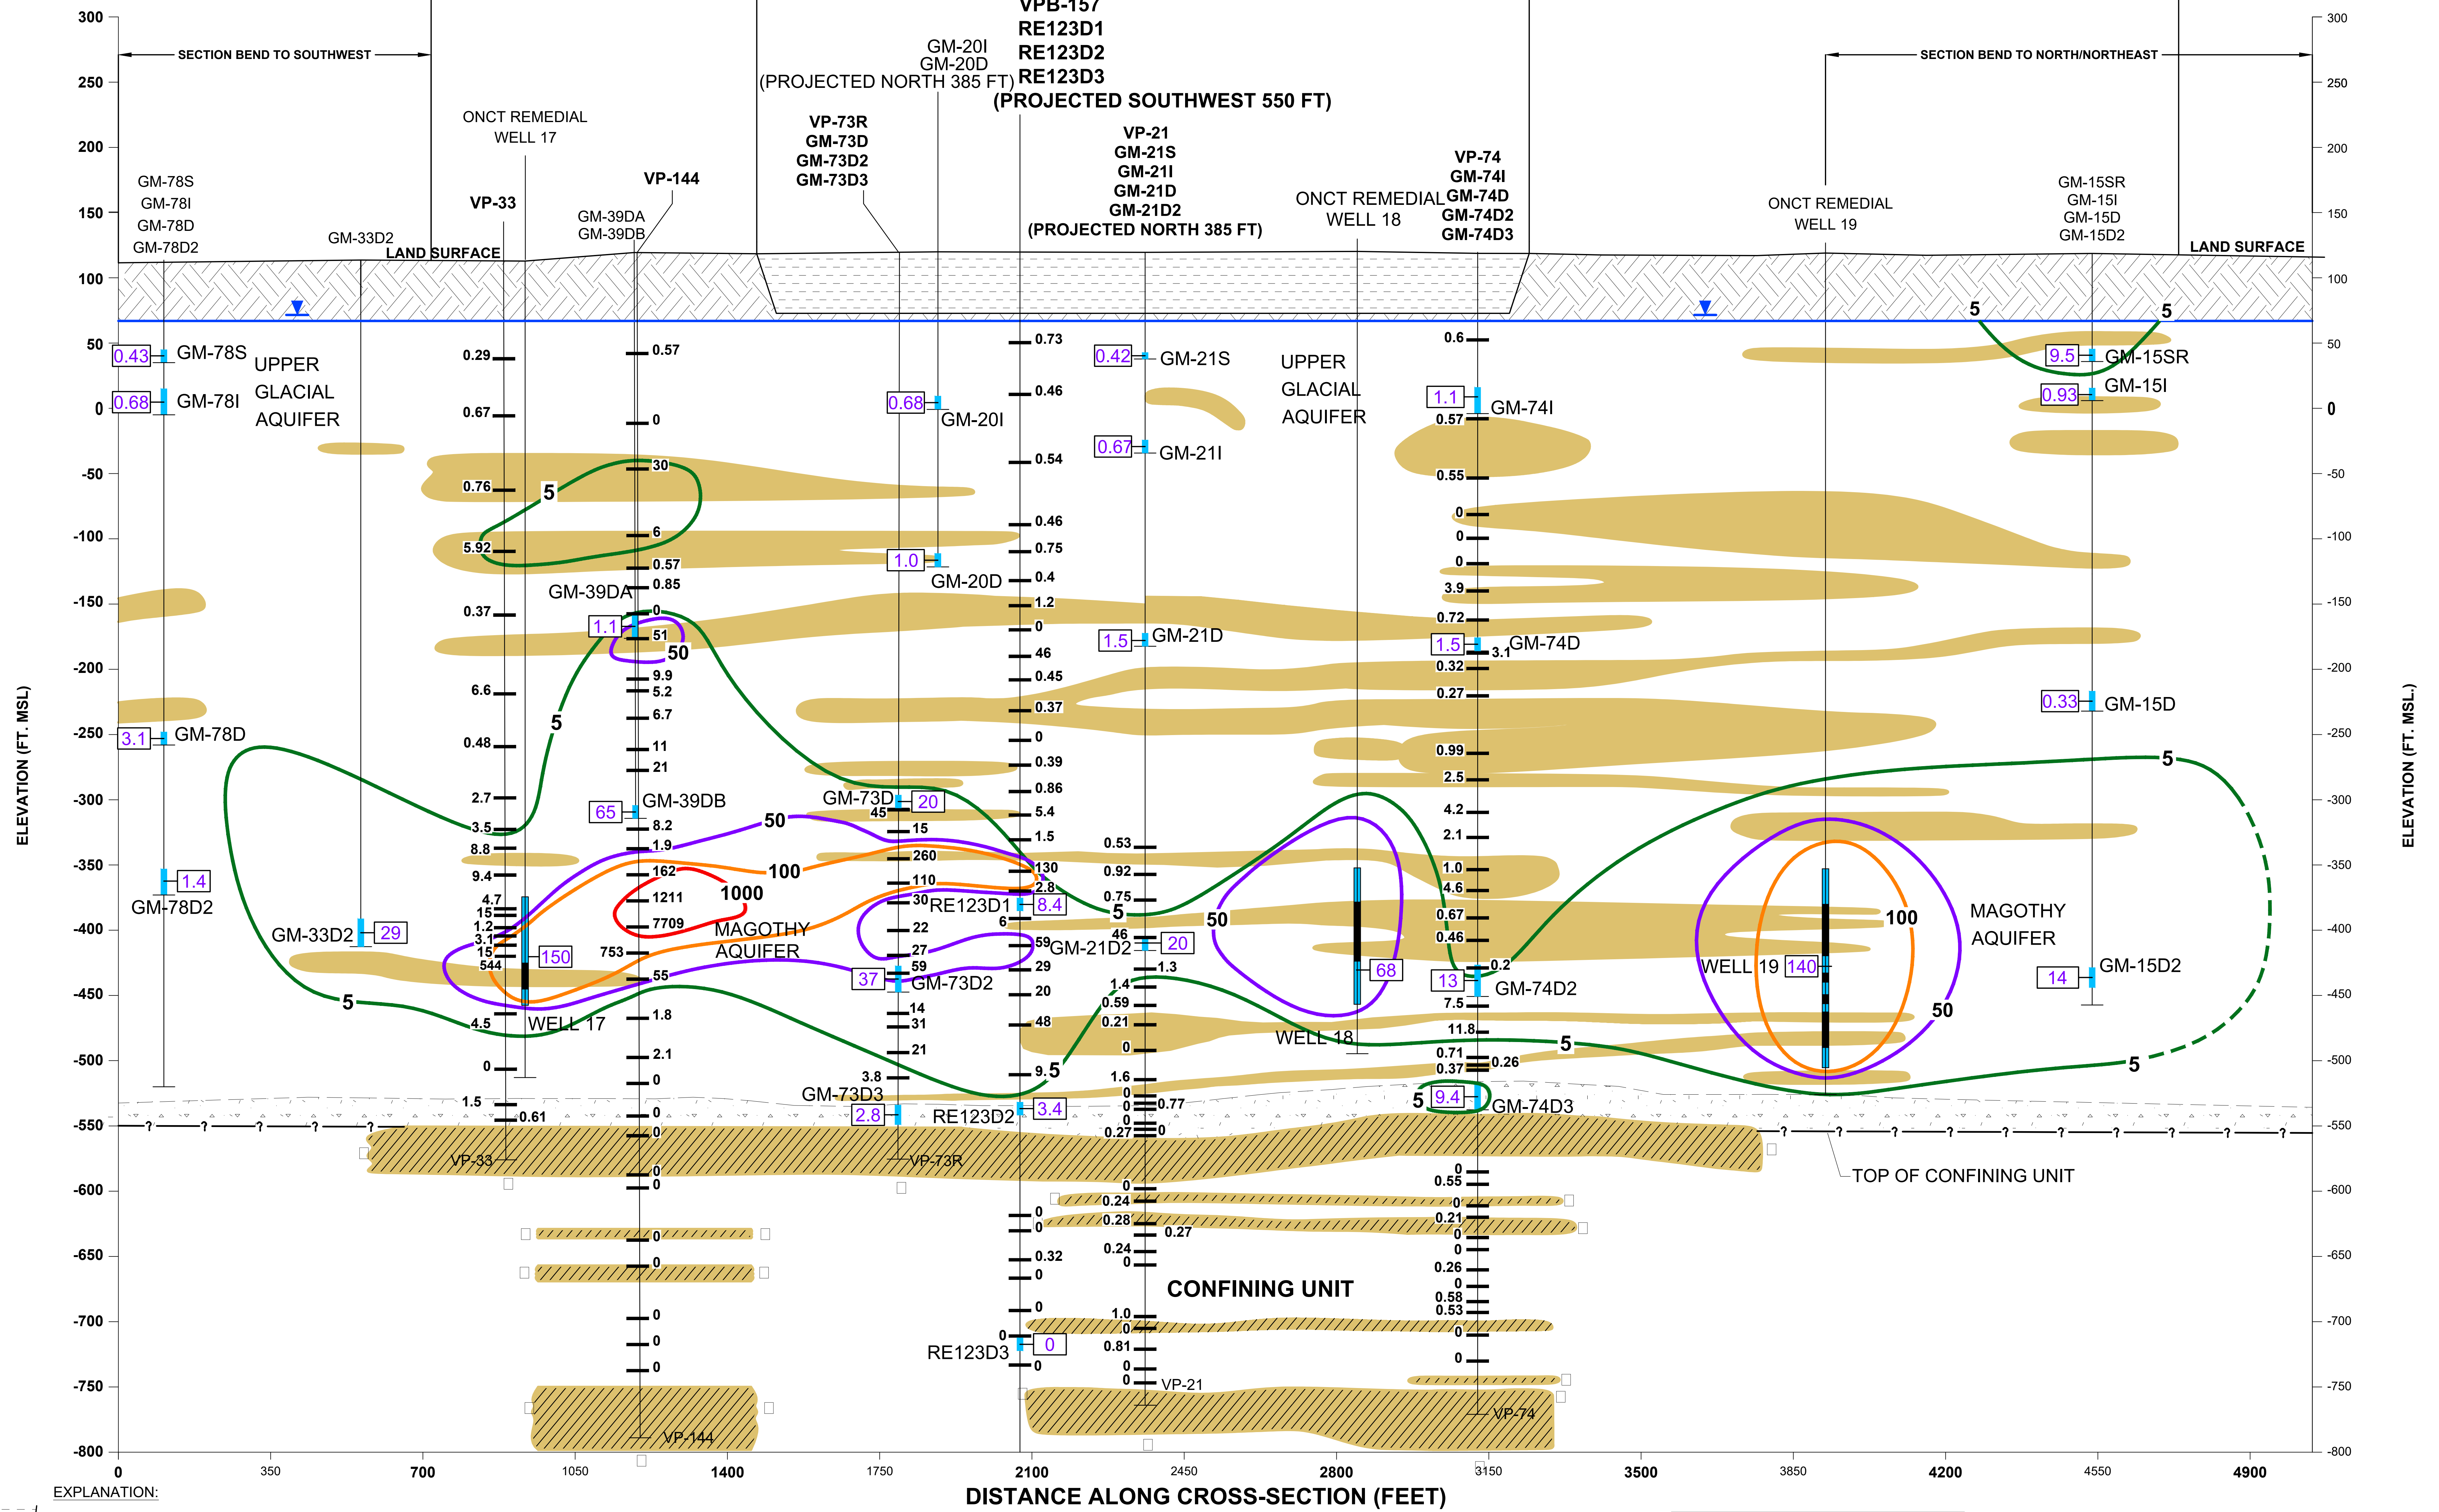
SECTION BEND TO SOUTHWEST
SECTION BEND TO NORTH/NORTHEAST

VPB-157
RE123D1
RE123D2
RE123D3
(PROJECTED SOUTHWEST 550 FT)

GM-20I
GM-20D
(PROJECTED NORTH 385 FT)

ONCT REMEDIAL WELL 17

VP-73R
GM-73D
GM-73D2
GM-73D3

VP-21
GM-21S
GM-21I
GM-21D
GM-21D2
(PROJECTED NORTH 385 FT)

VP-74
GM-74I
GM-74D
GM-74D2
GM-74D3

ONCT REMEDIAL WELL 18

ONCT REMEDIAL WELL 19

GM-15SR
GM-15I
GM-15D
GM-15D2

GM-78S
GM-78I
GM-78D
GM-78D2

VP-144
VP-33
GM-39DA
GM-39DB
GM-33D2
LAND SURFACE
LAND SURFACE

UPPER GLACIAL AQUIFER
UPPER GLACIAL AQUIFER
MAGOTHY AQUIFER
MAGOTHY AQUIFER
CONFINING UNIT
TOP OF CONFINING UNIT

0.43 GM-78S
0.68 GM-78I
3.1 GM-78D
1.4 GM-78D2
GM-33D2 29
1.1 GM-39DA
65 GM-39DB
150 WELL 17
0.68 GM-20I
1.0 GM-20D
GM-73D 20
37 GM-73D2
GM-73D3 2.8
RE123D1 8.4
RE123D2 3.4
RE123D3 0
0.42 GM-21S
0.67 GM-21I
1.5 GM-21D
GM-21D2 20
WELL 18 68
1.1 GM-74I
1.5 GM-74D
13 GM-74D2
9.4 GM-74D3
WELL 19 140
9.5 GM-15SR
0.93 GM-15I
0.33 GM-15D
14 GM-15D2

VP-33: 0.29, 0.67, 0.76, 5.92, 0.37, 6.6, 0.48, 2.7, 3.5, 8.8, 9.4, 4.7, 15, 1.2, 3.1, 15, 544, 4.5, 0, 1.5, 0.61
VP-144: 0.57, 0, 30, 6, 0.57, 0.85, 0, 51, 9.9, 5.2, 6.7, 11, 21, 8.2, 1.9, 162, 1211, 7709, 753, 55, 1.8, 2.1, 0, 0, 0, 0, 0, 0, 0, 0, 0, 0
VP-73R: 45, 15, 260, 110, 30, 22, 27, 59, 14, 31, 21, 3.8
VPB-157: 0.73, 0.46, 0.54, 0.46, 0.75, 0.4, 1.2, 0, 46, 0.45, 0.37, 0, 0.39, 0.86, 5.4, 1.5, 130, 2.8, 6, 59, 29, 20, 48, 9.5, 0, 0, 0.32, 0, 0, 0
VP-21: 0.53, 0.92, 0.75, 46, 1.3, 1.4, 0.59, 0.21, 0, 1.6, 0, 0, 0.77, 0.27, 0, 0, 0.24, 0.28, 0.27, 0.24, 0, 1.0, 0, 0.81, 0, 0
VP-74: 0.6, 0.57, 0.55, 0, 0, 0, 3.9, 0.72, 3.1, 0.32, 0.27, 0.99, 2.5, 4.2, 2.1, 1.0, 4.6, 0.67, 0.46, 0.2, 7.5, 11.8, 0.71, 0.26, 0.37, 0, 0.55, 0, 0.21, 0, 0, 0.26, 0, 0.58, 0.53, 0, 0

5, 50, 100, 1000, 5, 50, 5, 100, 50, 5, 5

VP-33, VP-144, VP-73R, VP-21, VP-74

ELEVATION (FT. MSL)
ELEVATION (FT. MSL.)
300, 250, 200, 150, 100, 50, 0, -50, -100, -150, -200, -250, -300, -350, -400, -450, -500, -550, -600, -650, -700, -750, -800

0, 350, 700, 1050, 1400, 1750, 2100, 2450, 2800, 3150, 3500, 3850, 4200, 4550, 4900
DISTANCE ALONG CROSS-SECTION (FEET)
EXPLANATION: